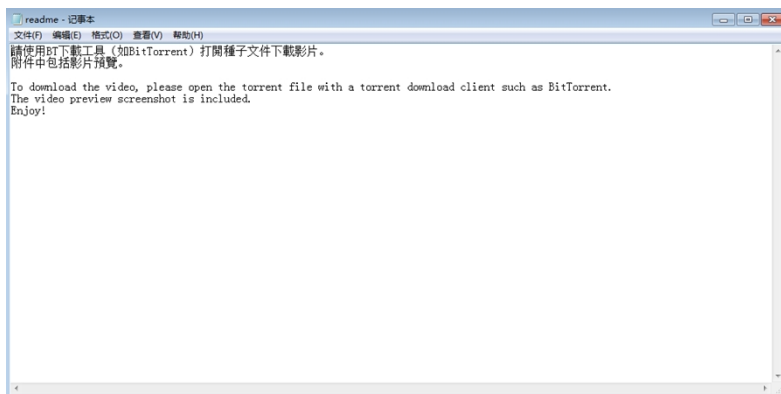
readme - 记事本
文件(F) 编辑(E) 格式(O) 查看(V) 帮助(H)

請使用BT下載工具（如BitTorrent）打開種子文件下載影片。
附件中包括影片預覽。

To download the video, please open the torrent file with a torrent download client such as BitTorrent.
The video preview screenshot is included.
Enjoy!